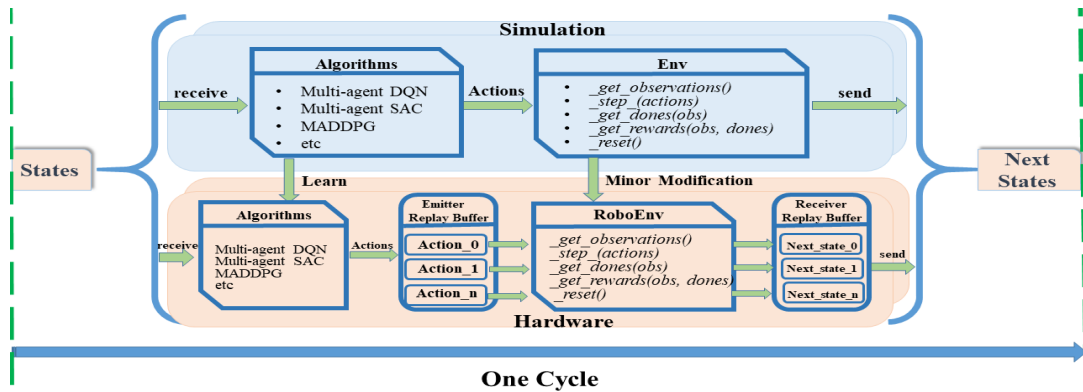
Simulation

States

receive

Algorithms

- Multi-agent DQN
- Multi-agent SAC
- MADDPG
- etc

Actions

Env

- _get_observations()
- _step_(actions)
- _get_dones(obs)
- _get_rewards(obs, dones)
- _reset()

send

Next States

Learn

Minor Modification

receive

Algorithms

Multi-agent DQN
Multi-agent SAC
MADDPG
etc

Actions

Emitter Replay Buffer

Action_0
Action_1
Action_n

RoboEnv

_get_observations()
_step_(actions)
_get_dones(obs)
_get_rewards(obs, dones)
_reset()

Receiver Replay Buffer

Next_state_0
Next_state_1
Next_state_n

send

Hardware

One Cycle